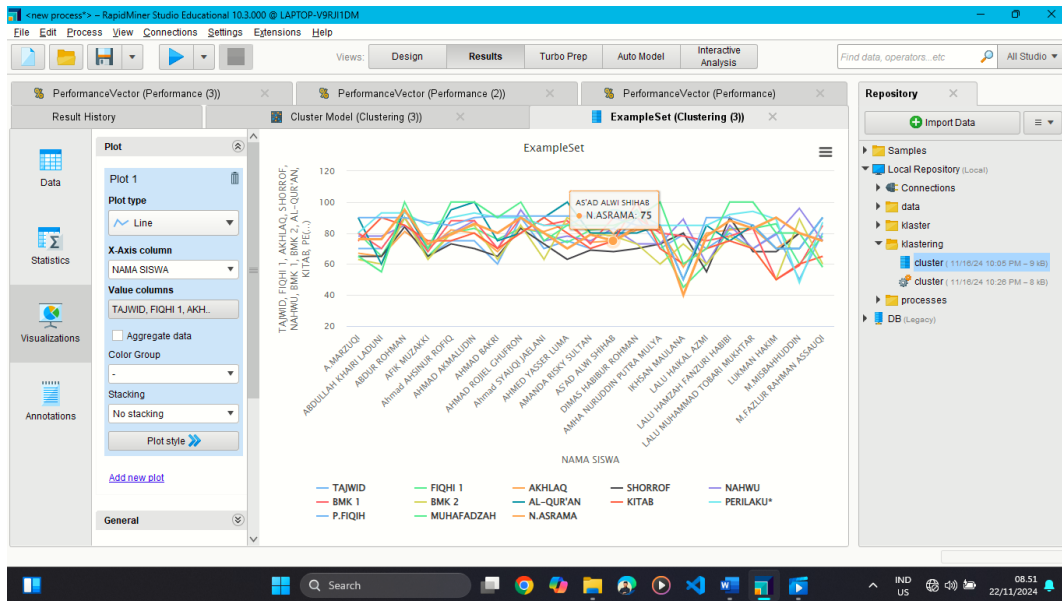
<new process*> – RapidMiner Studio Educational 10.3.000 @ LAPTOP-V9RJ1DM

File Edit Process View Connections Settings Extensions Help

Views: Design Results Turbo Prep Auto Model Interactive Analysis

Find data, operators...etc

All Studio

PerformanceVector (Performance (3)) PerformanceVector (Performance (2)) PerformanceVector (Performance)

Result History Cluster Model (Clustering (3)) ExampleSet (Clustering (3))

Data

Statistics

Visualizations

Annotations

Plot

Plot 1

Plot type

Line

X-Axis column

NAMA SISWA

Value columns

TAJWID, FIQHI 1, AKH...

Aggregate data

Color Group

-

Stacking

No stacking

Plot style

Add new plot

General

ExampleSet

TAJWID, FIQHI 1, AKHLAQ, SHORROF, NAHWU, BMK 1, BMK 2, AL-QUR'AN, KITAB, PE(...)

120
100
80
60
40
20

AS'AD ALWI SHIHAB
N.ASRAMA: 75

A.MARZUQI
ABDULLAH KHAIRI LADUNI
ABDUR ROHMAN
AFIK MUZAKKI
Ahmad AHSINUR ROFIQ
AHMAD AKMALUDIN
AHMAD BAKRI
AHMAD ROJIEL GHUFRON
Ahmad SYAUQI JAELANI
AHMED YASSER LUMA
AMANDA RISKY SULTAN
AS'AD ALWI SHIHAB
DIMAS HABIBUR ROHMAN
AMMA NURUDDIN PUTRA MULYA
IKHSAN MAULANA
LALU HAIKAL AZMI
LALU HAMZAH FANZURI HABIBI
LALU MUHAMMAD TOBARI MUKHTAR
LUKMAN HAKIM
M.MISBAHHUDDIN
M.FAZLUR RAHMAN ASSAUQI

NAMA SISWA

TAJWID FIQHI 1 AKHLAQ SHORROF NAHWU
BMK 1 BMK 2 AL-QUR'AN KITAB PERILAKU*
P.FIQIH MUHAFADZAH N.ASRAMA

Repository

Import Data

Samples
Local Repository (Local)
Connections
data
klaster
klastering
cluster (11/16/24 10:05 PM – 9 kB)
cluster (11/16/24 10:26 PM – 8 kB)
processes
DB (Legacy)

Search

IND US

08.51
22/11/2024